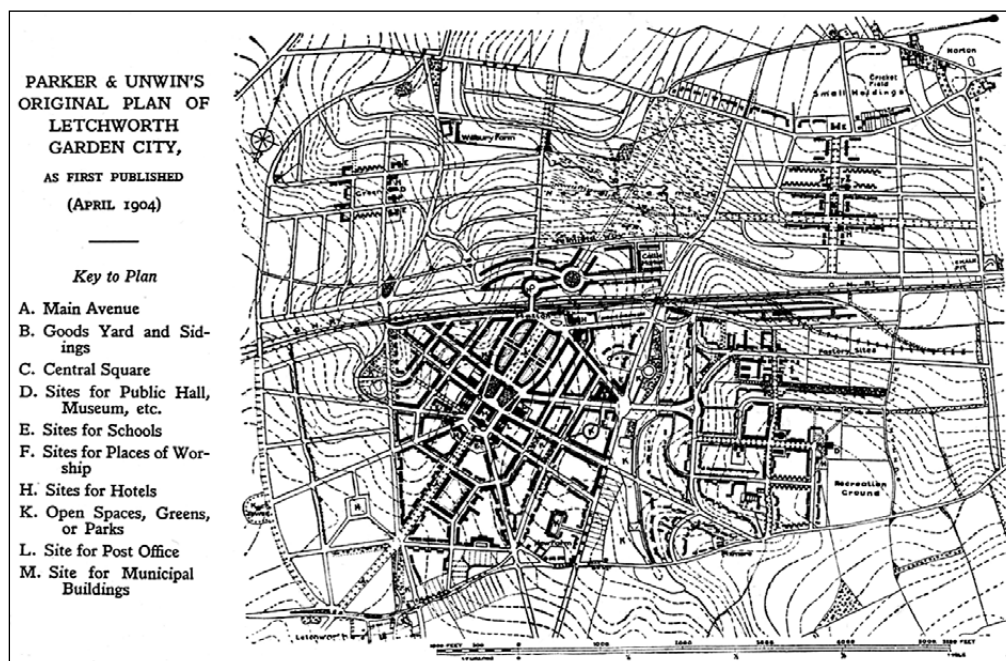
PARKER & UNWIN'S ORIGINAL PLAN OF LETCHWORTH GARDEN CITY,

AS FIRST PUBLISHED

(APRIL 1904)

Key to Plan

A. Main Avenue
B. Goods Yard and Sidings
C. Central Square
D. Sites for Public Hall, Museum, etc.
E. Sites for Schools
F. Sites for Places of Worship
H. Sites for Hotels
K. Open Spaces, Greens, or Parks
L. Site for Post Office
M. Site for Municipal Buildings

Norton
Cricket Field
Small Holdings
Willbury Farm
Factory Sites
Recreation Ground
Letchworth